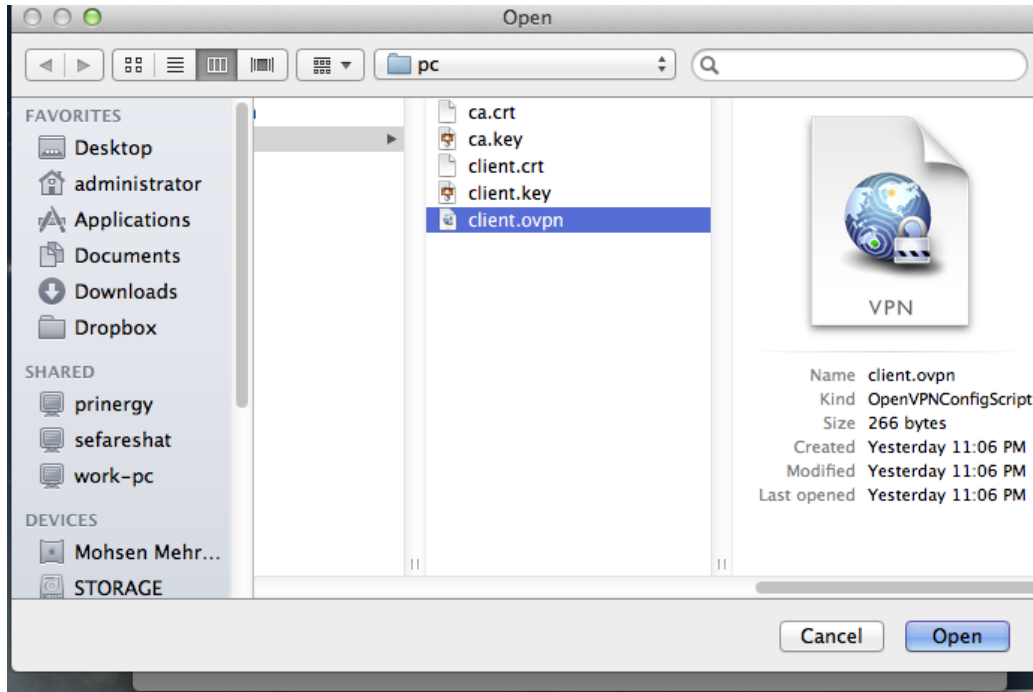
Open

pc

FAVORITES
Desktop
administrator
Applications
Documents
Downloads
Dropbox
SHARED
prinergy
sefareshat
work-pc
DEVICES
Mohsen Mehr...
STORAGE

ca.crt
ca.key
client.crt
client.key
client.ovpn

VPN

| | |
|---|---|
| Name | client.ovpn |
| Kind | OpenVPNConfigScript |
| Size | 266 bytes |
| Created | Yesterday 11:06 PM |
| Modified | Yesterday 11:06 PM |
| Last opened | Yesterday 11:06 PM |

Cancel
Open